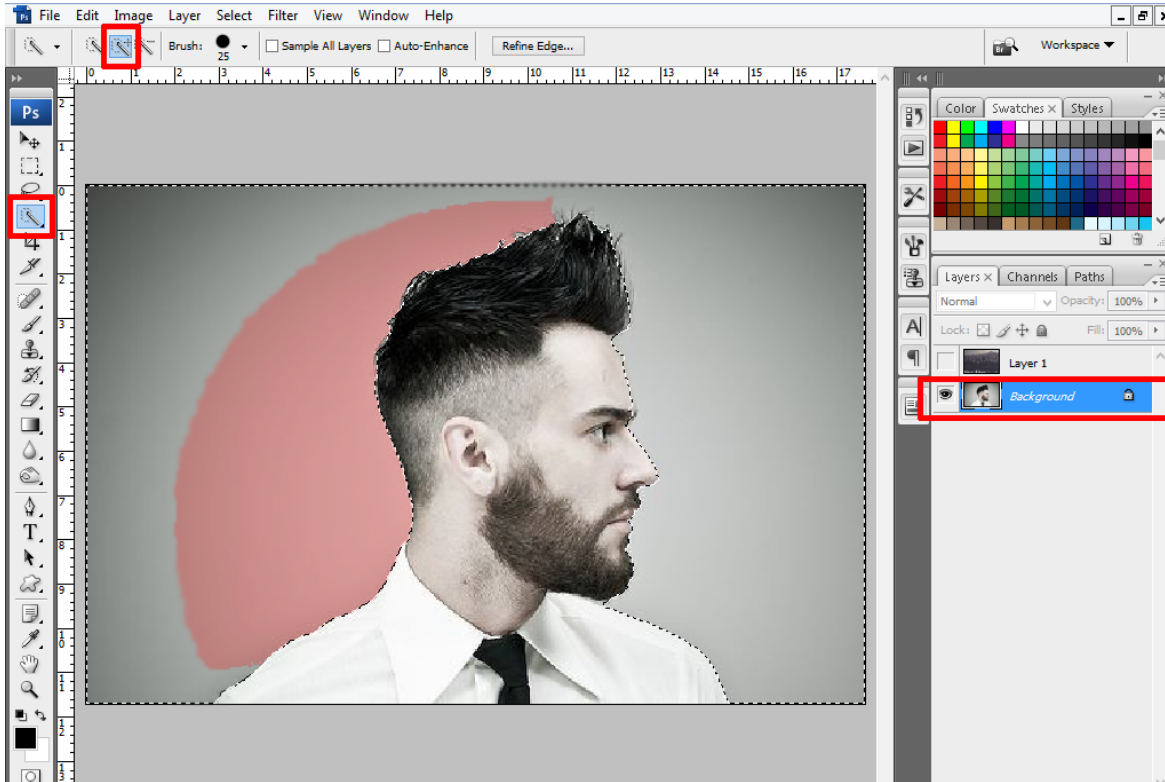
File Edit Image Layer Select Filter View Window Help

Brush: 25
Sample All Layers
Auto-Enhance
Refine Edge...
Workspace ▼

0 1 2 3 4 5 6 7 8 9 10 11 12 13 14 15 16 17

Ps

T

Color
Swatches ×
Styles

Layers ×
Channels
Paths

Normal
Opacity: 100%
Lock:
Fill: 100%
Layer 1
Background